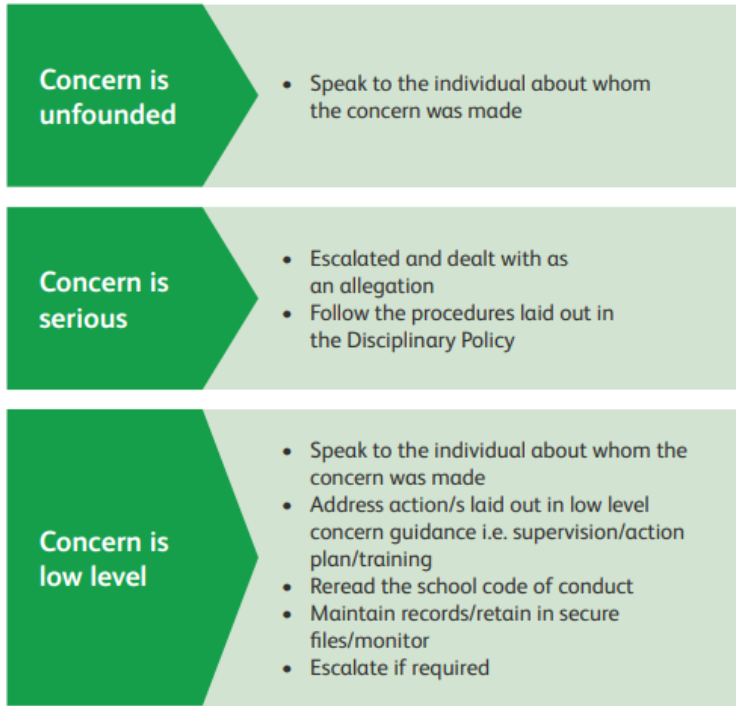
Concern is unfounded

- Speak to the individual about whom the concern was made

Concern is serious

- Escalated and dealt with as an allegation
- Follow the procedures laid out in the Disciplinary Policy

Concern is low level

- Speak to the individual about whom the concern was made
- Address action/s laid out in low level concern guidance i.e. supervision/action plan/training
- Reread the school code of conduct
- Maintain records/retain in secure files/monitor
- Escalate if required